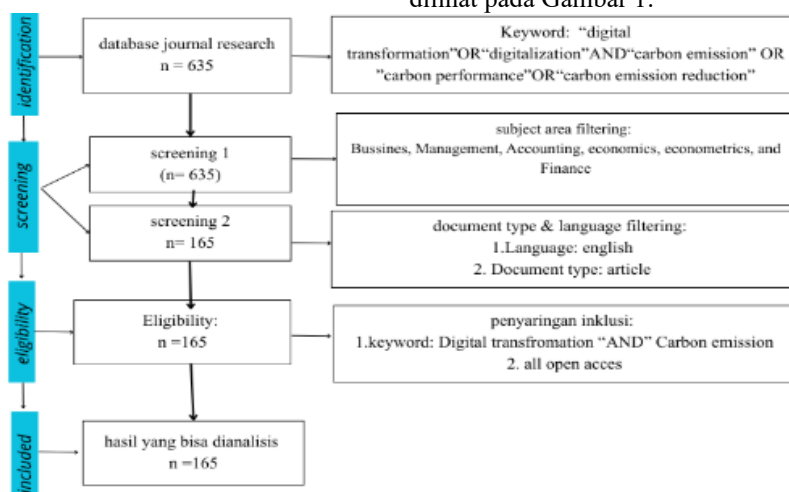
dilihat pada Gambar 1.

identification

database journal research
n = 635

Keyword: "digital transformation"OR"digitalization"AND"carbon emission" OR "carbon performance"OR"carbon emission reduction"

screening

screening 1
(n= 635)

subject area filtering:
Bussines, Management, Accounting, economics, econometrics, and Finance

screening 2
n= 165

document type & language filtering:
1.Language: english
2. Document type: article

eligibility

Eligibility:
n =165

penyaringan inklusi:
1.keyword: Digital transfromation "AND" Carbon emission
2. all open acces

included

hasil yang bisa dianalisis
n =165